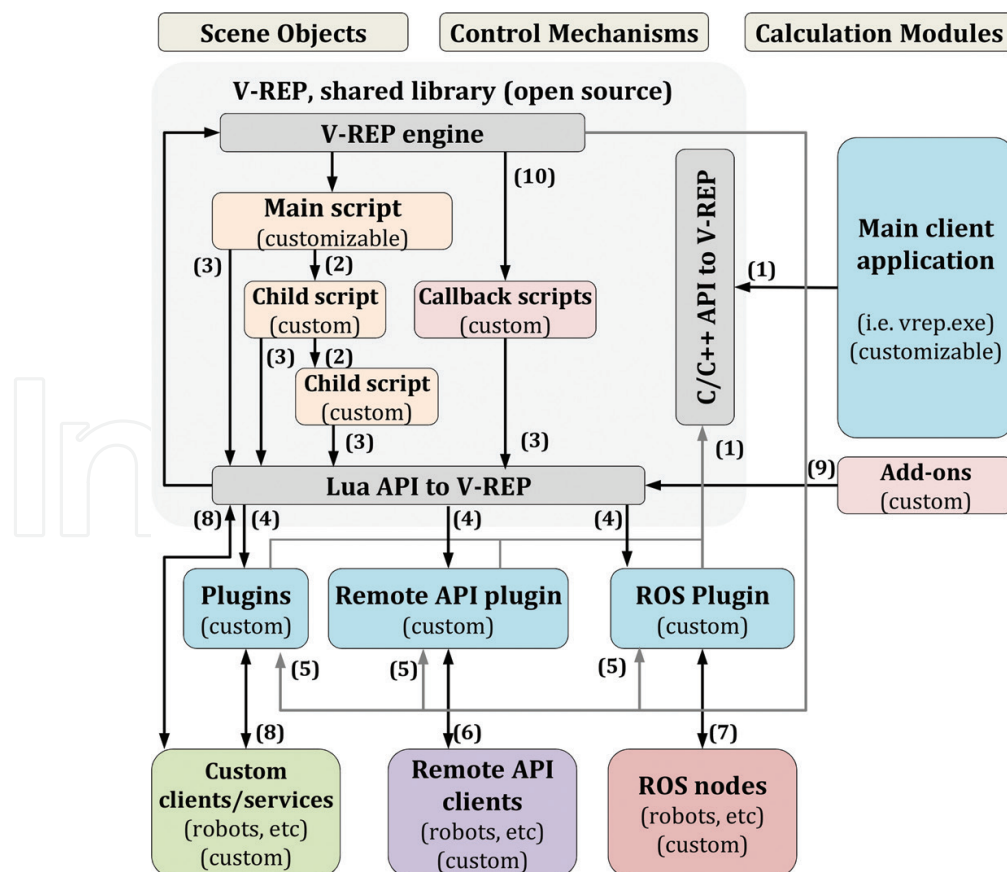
Scene Objects

Control Mechanisms

Calculation Modules

V-REP, shared library (open source)

V-REP engine

(10)

Main script
(customizable)

(3)

(2)

Child script
(custom)

Callback scripts
(custom)

(3)

(2)

Child script
(custom)

(3)

(3)

C/C++ API to V-REP

(1)

Main client application

(i.e. vrep.exe)
(customizable)

(1)

Lua API to V-REP

(9)

Add-ons
(custom)

(8)

(4)

(4)

(4)

Plugins
(custom)

Remote API plugin
(custom)

ROS Plugin
(custom)

(5)

(5)

(5)

(8)

(6)

(7)

Custom clients/services
(robots, etc)
(custom)

Remote API clients
(robots, etc)
(custom)

ROS nodes
(robots, etc)
(custom)